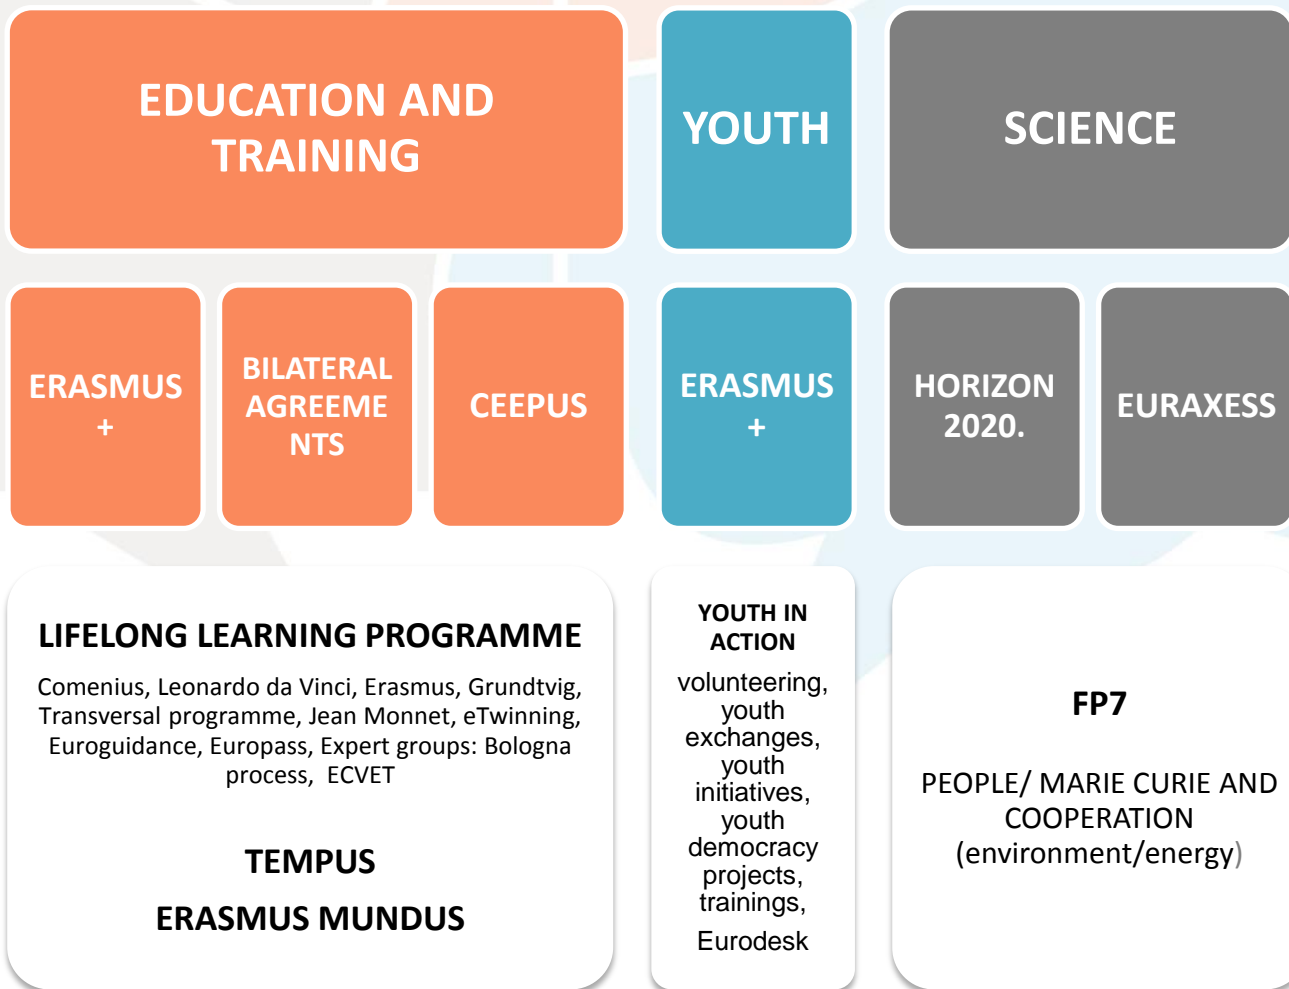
EDUCATION AND TRAINING

YOUTH

SCIENCE

ERASMUS +

BILATERAL AGREEME NTS

CEEPUS

ERASMUS +

HORIZON 2020.

EURAXESS

LIFELONG LEARNING PROGRAMME

Comenius, Leonardo da Vinci, Erasmus, Grundtvig, Transversal programme, Jean Monnet, eTwinning, Euroguidance, Europass, Expert groups: Bologna process, ECVET

TEMPUS

ERASMUS MUNDUS

YOUTH IN ACTION

volunteering, youth exchanges, youth initiatives, youth democracy projects, trainings,

Eurodesk

FP7

PEOPLE/ MARIE CURIE AND COOPERATION (environment/energy)